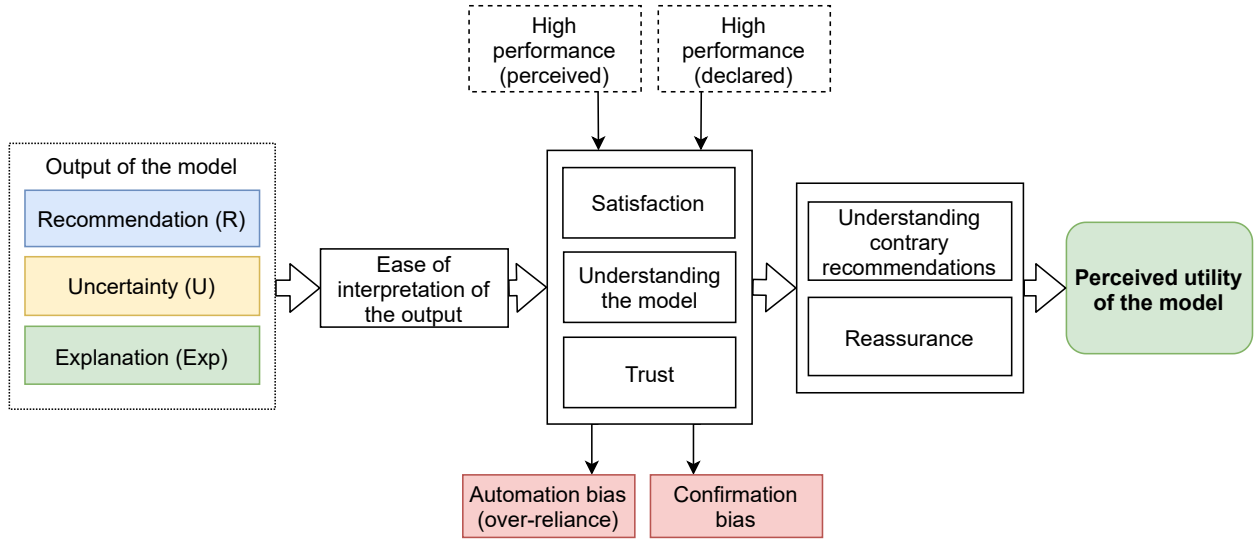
High performance (perceived)

High performance (declared)

Output of the model

Recommendation (R)

Uncertainty (U)

Explanation (Exp)

Ease of interpretation of the output

Satisfaction

Understanding the model

Trust

Understanding contrary recommendations

Reassurance

Perceived utility of the model

Automation bias (over-reliance)

Confirmation bias